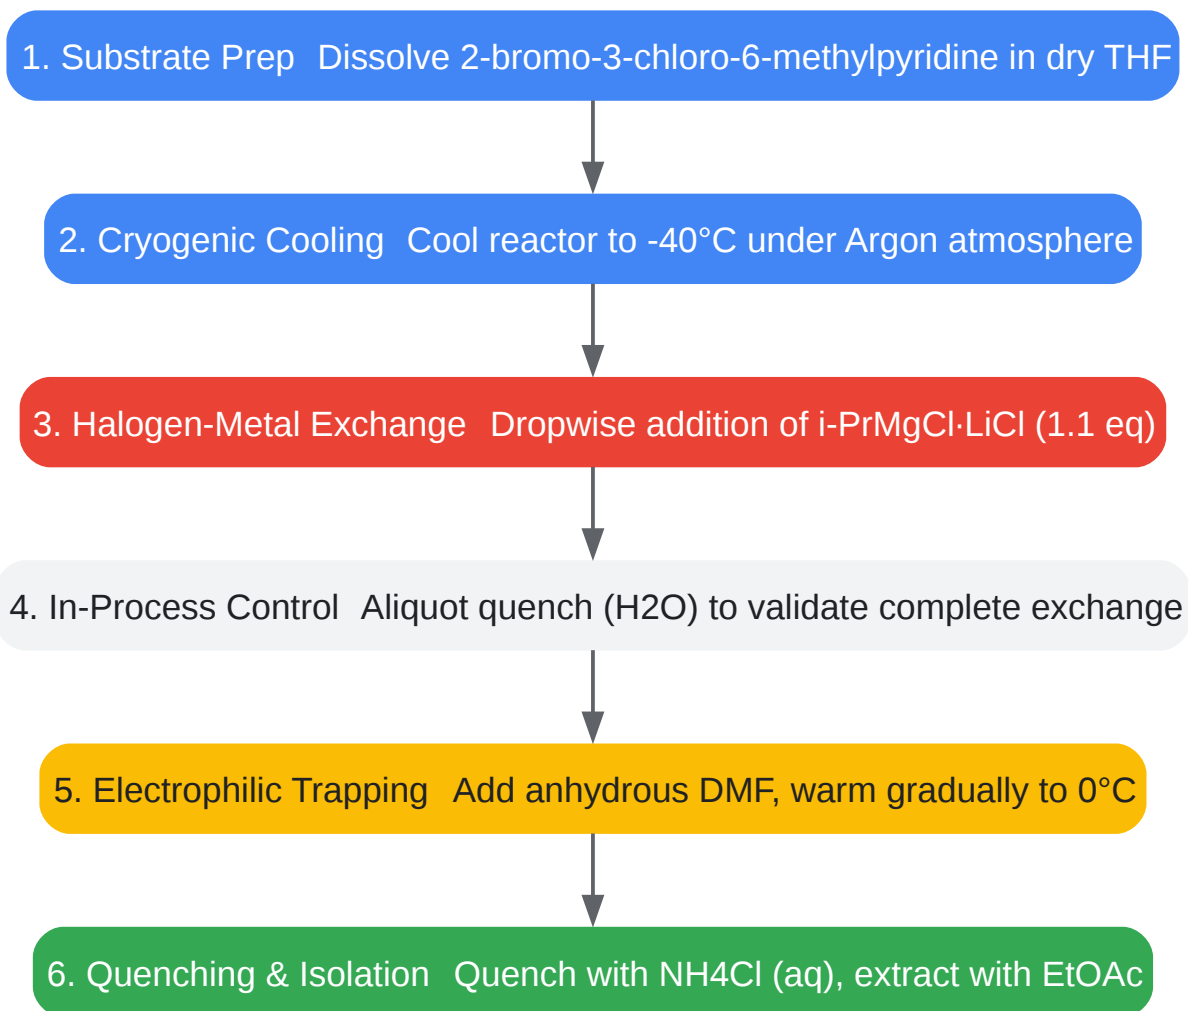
1. Substrate Prep Dissolve 2-bromo-3-chloro-6-methylpyridine in dry THF

2. Cryogenic Cooling Cool reactor to -40°C under Argon atmosphere

3. Halogen-Metal Exchange Dropwise addition of i-PrMgCl·LiCl (1.1 eq)

4. In-Process Control Aliquot quench (H2O) to validate complete exchange

5. Electrophilic Trapping Add anhydrous DMF, warm gradually to 0°C

6. Quenching & Isolation Quench with NH4Cl (aq), extract with EtOAc